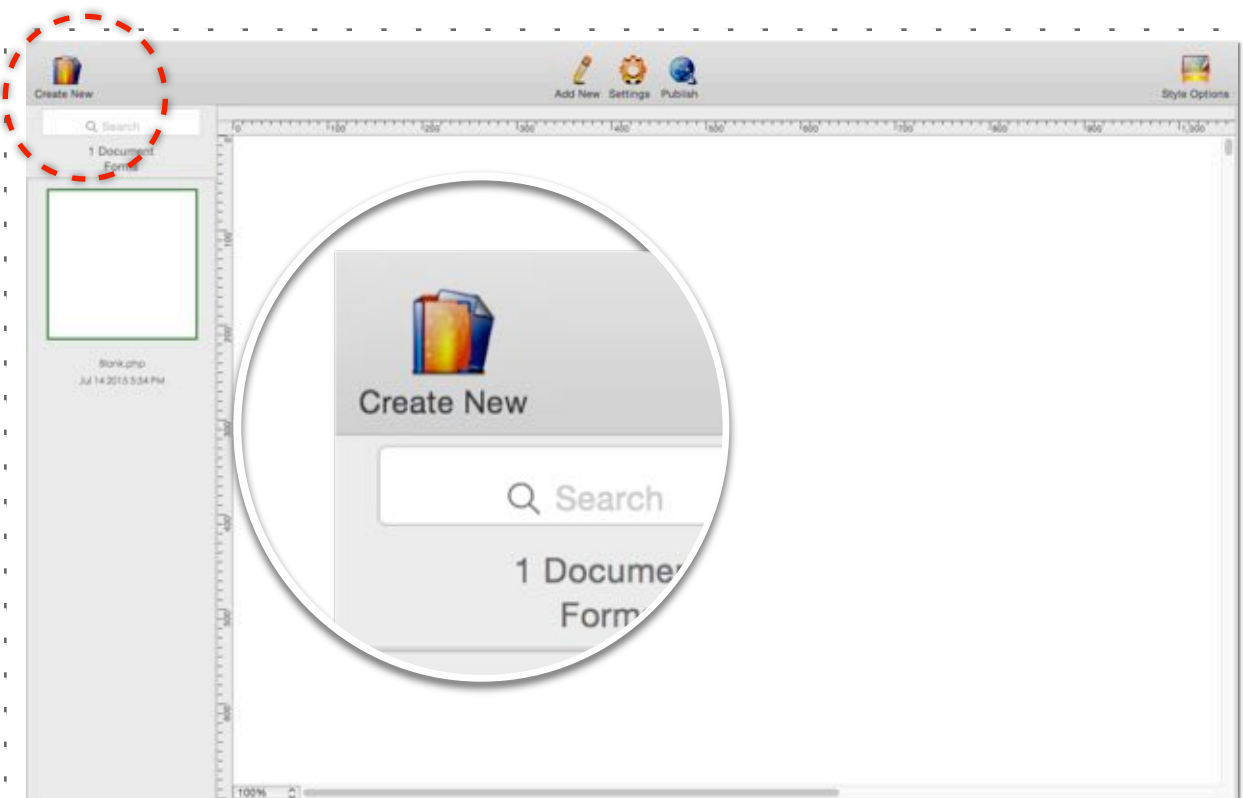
Create New

Add New Settings Publish

Style Options

Search

1 Document
Forms

0 100 200 300 400 500 600 700 800 900 1,000

100 200 300 400 500 600

Blank.php
Jul 14 2015 5:34 PM

Create New

Search

1 Documer
Form

100%